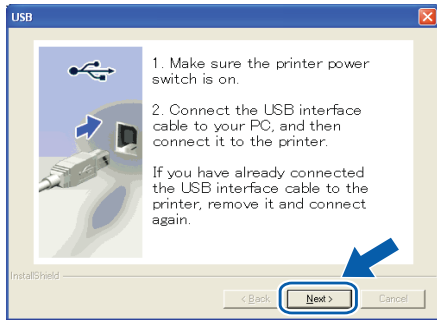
USB

1. Make sure the printer power switch is on.

2. Connect the USB interface cable to your PC, and then connect it to the printer.

If you have already connected the USB interface cable to the printer, remove it and connect again.

InstallShield

< Back

Next >

Cancel